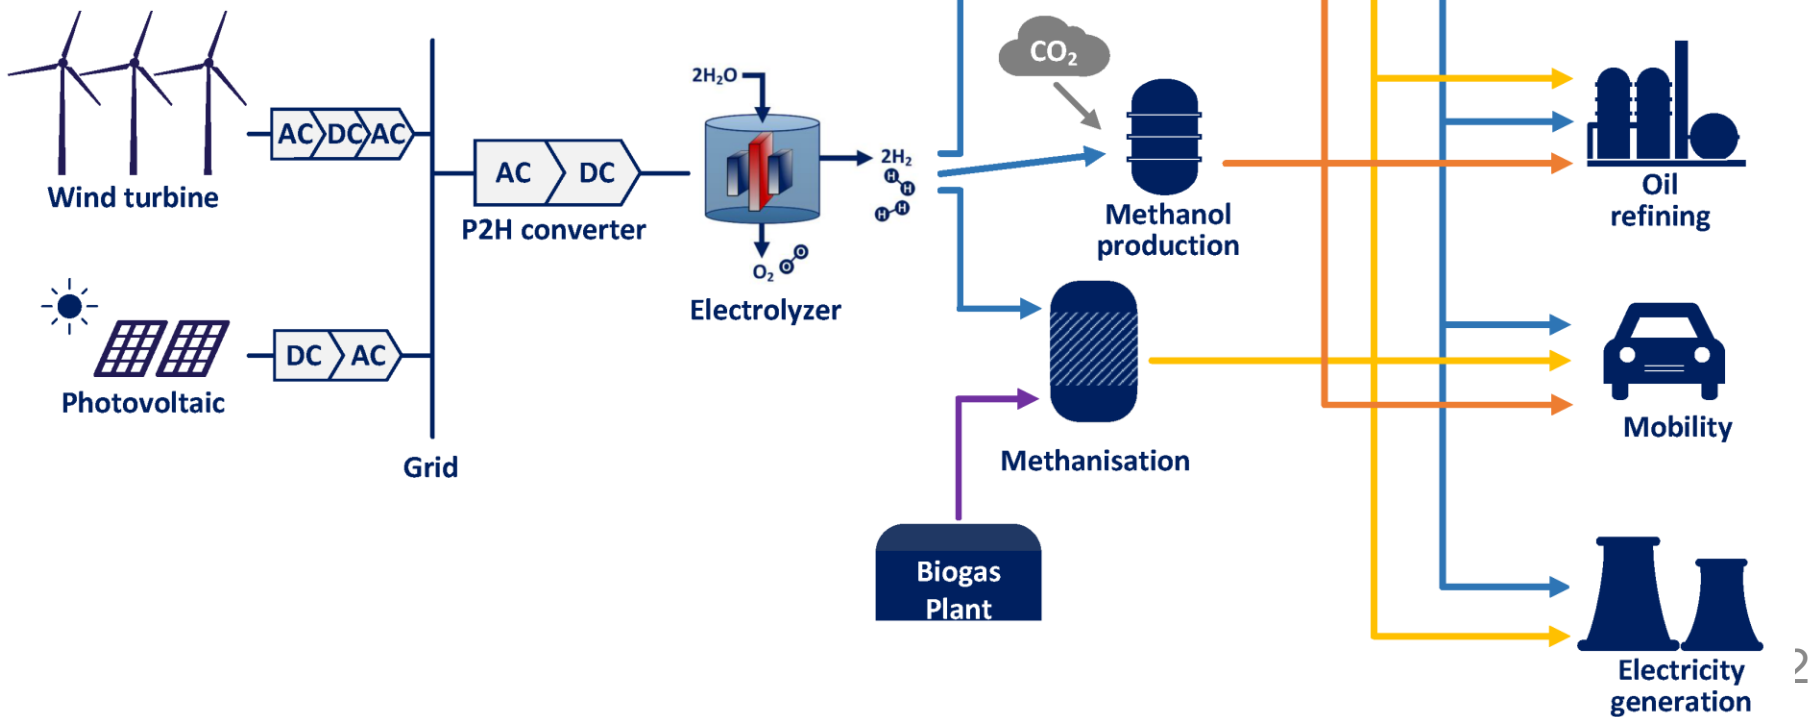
Wind turbine

AC DC AC

Photovoltaic

DC AC

Grid

AC DC

P2H converter

$2H_2O$

$O_2$

O O

Electrolyzer

$2H_2$

H H

H H

$CO_2$

Methanol production

Methanisation

Biogas Plant

Oil refining

Mobility

Electricity generation

2